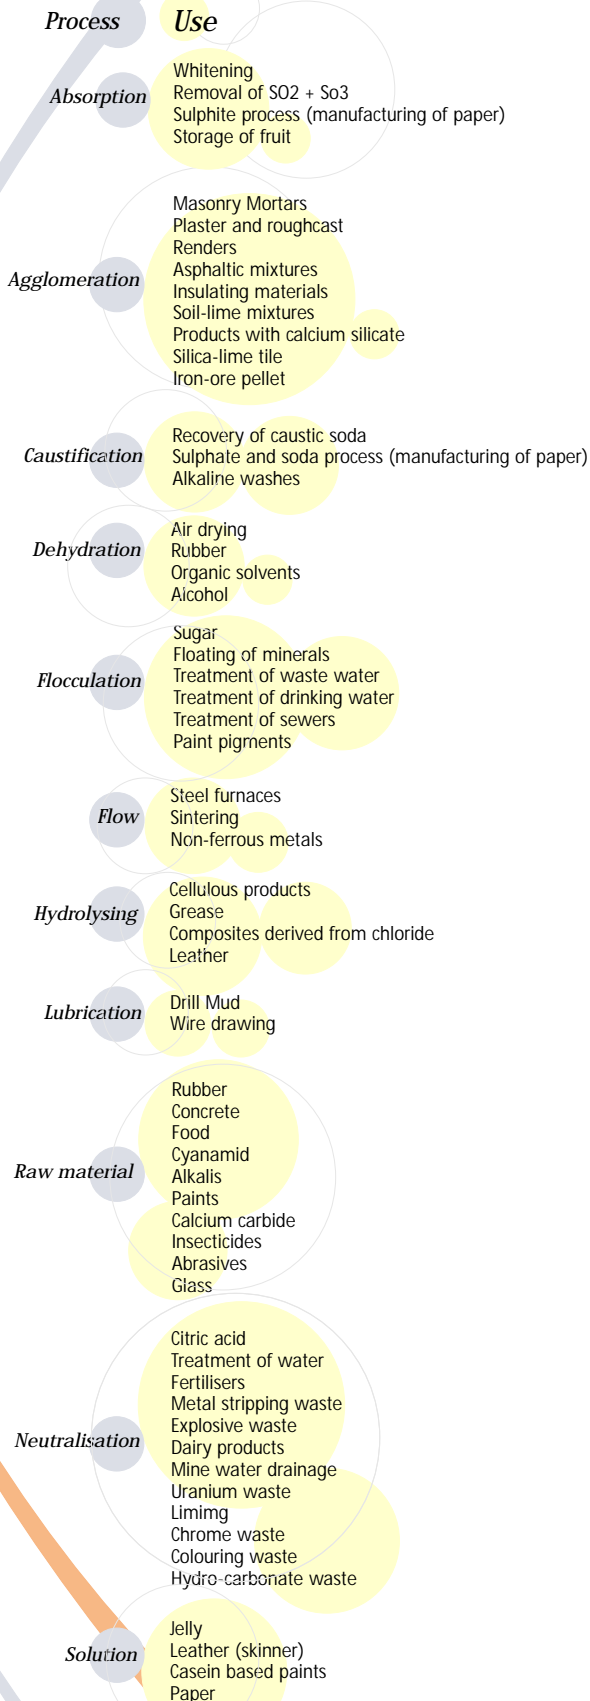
Process Use

Absorption
Whitening
Removal of SO2 + So3
Sulphite process (manufacturing of paper)
Storage of fruit

Agglomeration
Masonry Mortars
Plaster and roughcast
Renders
Asphaltic mixtures
Insulating materials
Soil-lime mixtures
Products with calcium silicate
Silica-lime tile
Iron-ore pellet

Caustification
Recovery of caustic soda
Sulphate and soda process (manufacturing of paper)
Alkaline washes

Dehydration
Air drying
Rubber
Organic solvents
Alcohol

Flocculation
Sugar
Floating of minerals
Treatment of waste water
Treatment of drinking water
Treatment of sewers
Paint pigments

Flow
Steel furnaces
Sintering
Non-ferrous metals

Hydrolysing
Cellulous products
Grease
Composites derived from chloride
Leather

Lubrication
Drill Mud
Wire drawing

Raw material
Rubber
Concrete
Food
Cyanamid
Alkalis
Paints
Calcium carbide
Insecticides
Abrasives
Glass

Neutralisation
Citric acid
Treatment of water
Fertilisers
Metal stripping waste
Explosive waste
Dairy products
Mine water drainage
Uranium waste
Limimg
Chrome waste
Colouring waste
Hydro-carbonate waste

Solution
Jelly
Leather (skinner)
Casein based paints
Paper